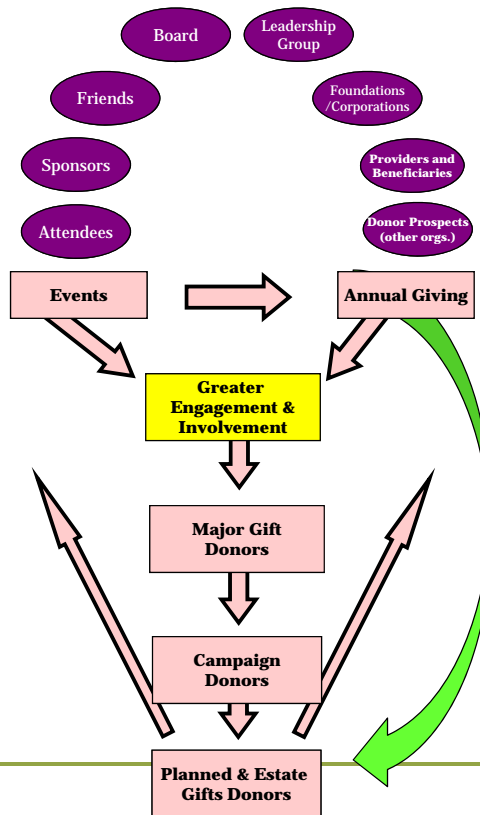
Board

Leadership Group

Friends

Foundations /Corporations

Sponsors

Providers and Beneficiaries

Attendees

Donor Prospects (other orgs.)

Events

Annual Giving

Greater Engagement & Involvement

Major Gift Donors

Campaign Donors

Planned & Estate Gifts Donors